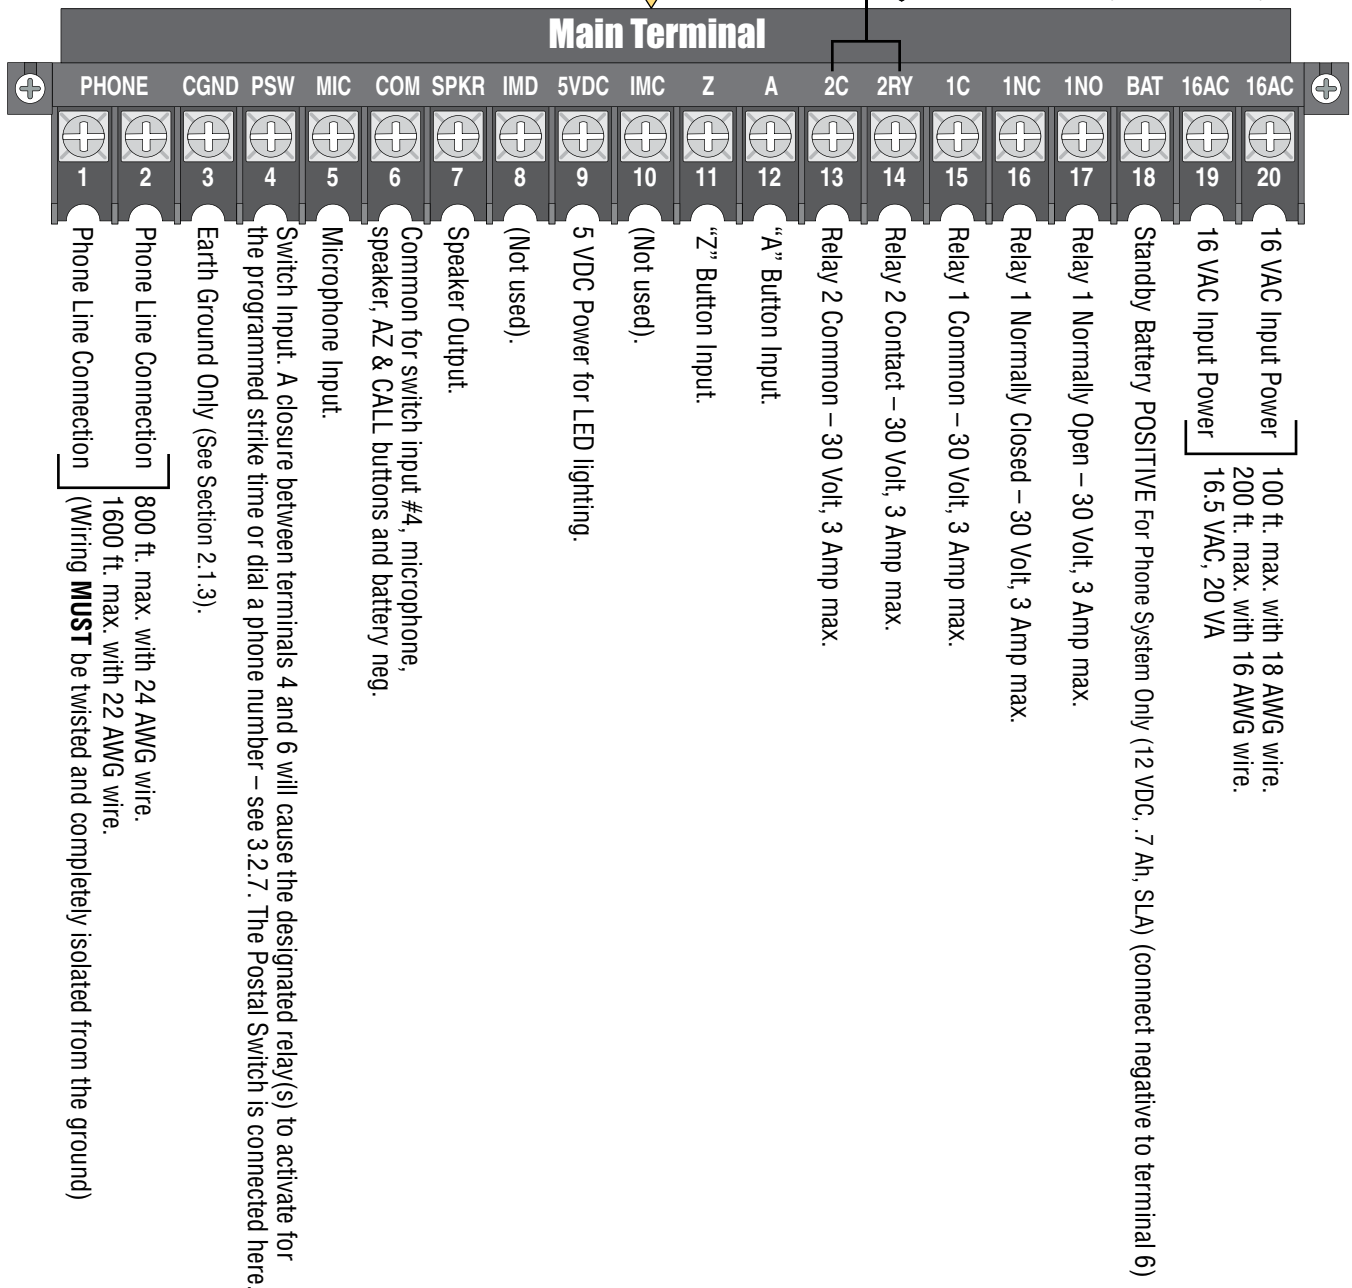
Main Terminal

PHONE CGND PSW MIC COM SPKR IMD 5VDC IMC Z A 2C 2RY 1C 1NC 1NO BAT 16AC 16AC

1 2 3 4 5 6 7 8 9 10 11 12 13 14 15 16 17 18 19 20

Phone Line Connection
Phone Line Connection
800 ft. max. with 24 AWG wire.
1600 ft. max. with 22 AWG wire.
(Wiring **MUST** be twisted and completely isolated from the ground)

Earth Ground Only (See Section 2.1.3).

Switch Input. A closure between terminals 4 and 6 will cause the designated relay(s) to activate for the programmed strike time or dial a phone number – see 3.2.7. The Postal Switch is connected here.

Microphone Input.

Common for switch input #4, microphone, speaker, AZ & CALL buttons and battery neg.

Speaker Output.

(Not used).

5 VDC Power for LED lighting.

(Not used).

"Z" Button Input.

"A" Button Input.

Relay 2 Common – 30 Volt, 3 Amp max.

Relay 2 Contact – 30 Volt, 3 Amp max.

Relay 1 Common – 30 Volt, 3 Amp max.

Relay 1 Normally Closed – 30 Volt, 3 Amp max.

Relay 1 Normally Open – 30 Volt, 3 Amp max.

Standby Battery POSITIVE For Phone System Only (12 VDC, .7 Ah, SLA) (connect negative to terminal 6)

16 VAC Input Power
16 VAC Input Power
100 ft. max. with 18 AWG wire.
200 ft. max. with 16 AWG wire.
16.5 VAC, 20 VA